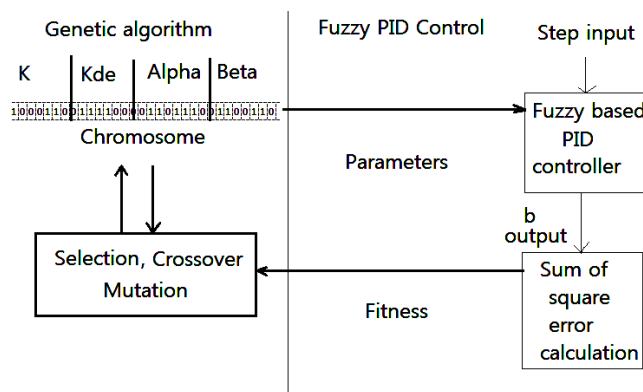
Genetic algorithm

K

Kde

Alpha

Beta

1000110011110000110110110011100110

Chromosome

Selection, Crossover Mutation

Fuzzy PID Control

Parameters

Fitness

Step input

Fuzzy based PID controller

b output

Sum of square error calculation